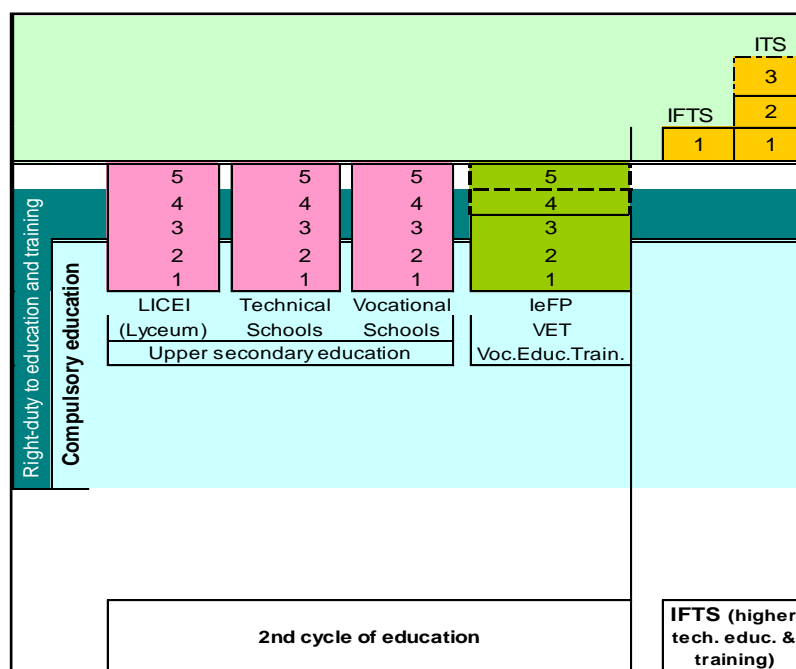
ITS
3
2
IFTS
1
1

5
4
3
2
1
LICEI
(Lyceum)

5
4
3
2
1
Technical
Schools

5
4
3
2
1
Vocational
Schools

Upper secondary education

5
4
3
2
1
IeFP
VET
Voc.Educ.Train.

Right-duty to education and training
Compulsory education

2nd cycle of education

IFTS (higher tech. educ. & training)